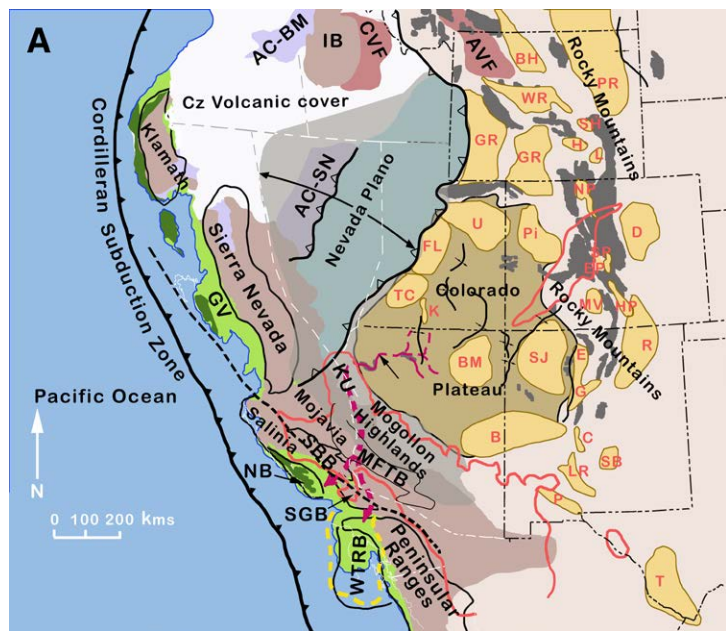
A
AC-BM
IB
CVF
AVF
BH
PR
Rocky Mountains
WR
Cz Volcanic cover
GR
GR
SH
H
L
NP
Klamath
Cordilleran Subduction Zone
AC-SN
Nevada Plano
U
Pi
D
Sierra Nevada
FL
GV
TC
Colorado
K
MV
HP
BM
SJ
Rocky Mountains
R
Plateau
E
KL
G
Pacific Ocean
Mojavia
Mogollon Highlands
B
Salinia
SBB
MFTB
C
N
NB
LR
SB
0 100 200 kms
SGB
P
WTRB
Peninsular Ranges
T